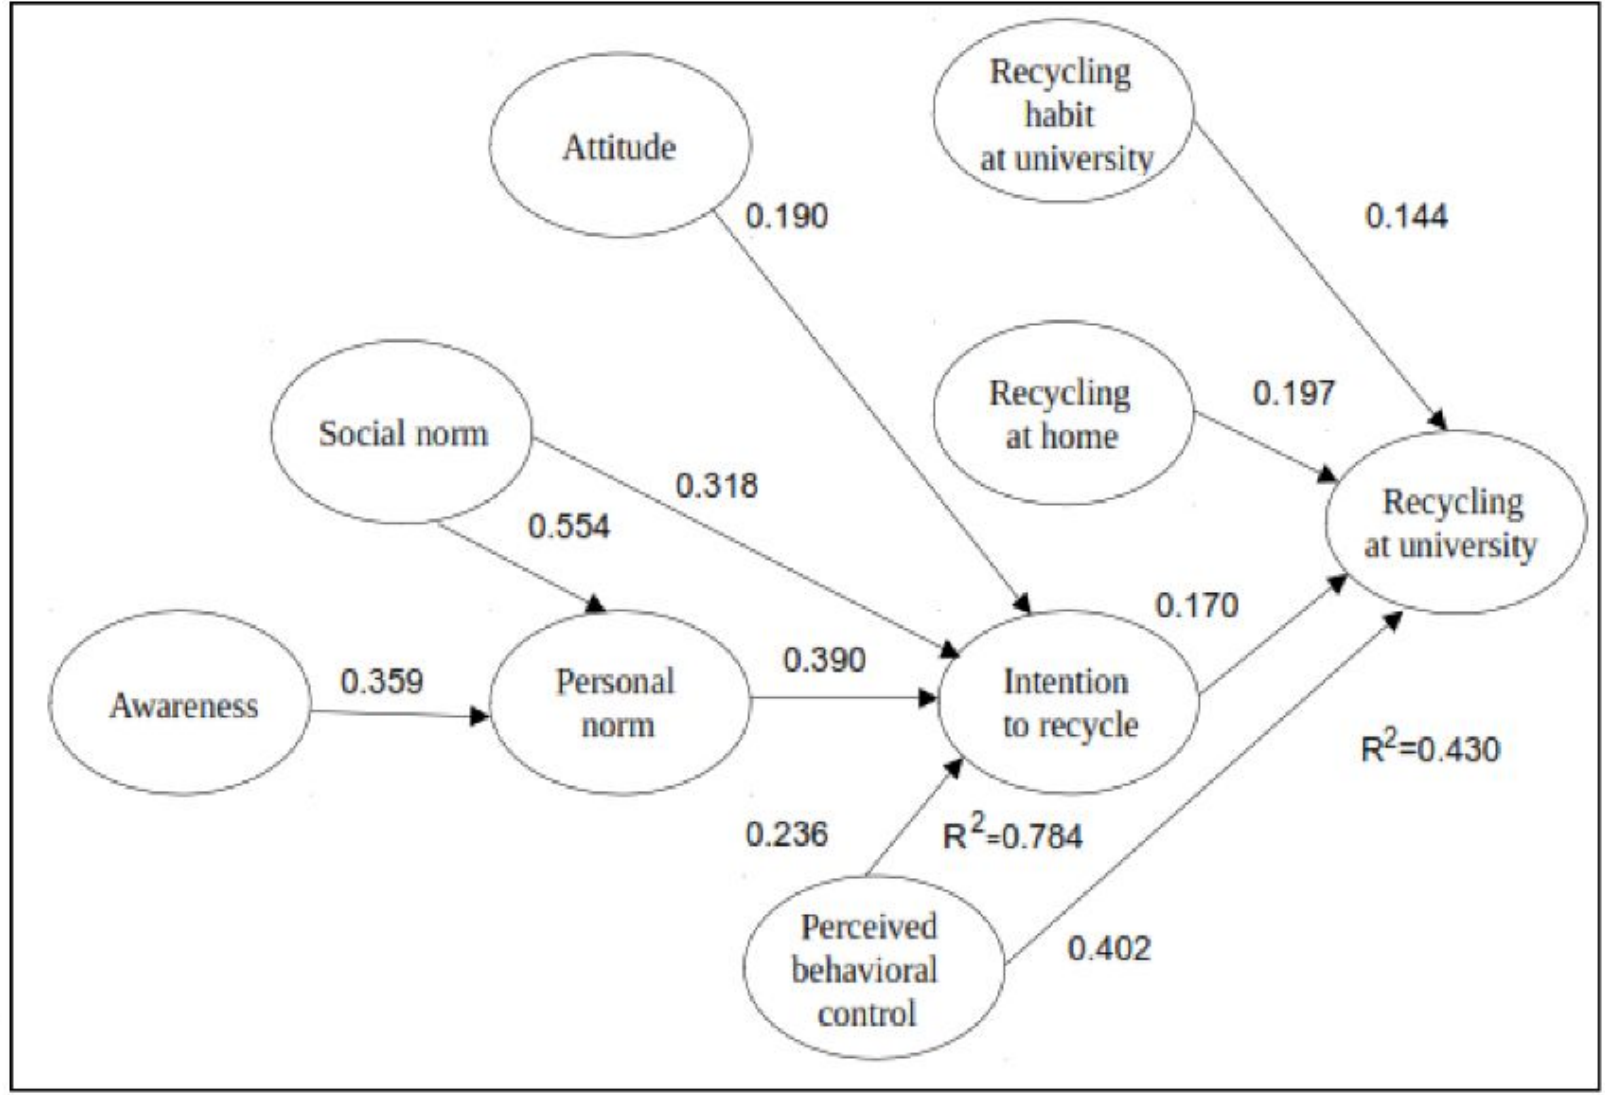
Attitude

Recycling habit at university

0.190

0.144

Social norm

Recycling at home

0.197

0.318

0.554

Recycling at university

0.170

Awareness

0.359

Personal norm

0.390

Intention to recycle

$R^2$=0.430

0.236

$R^2$=0.784

Perceived behavioral control

0.402